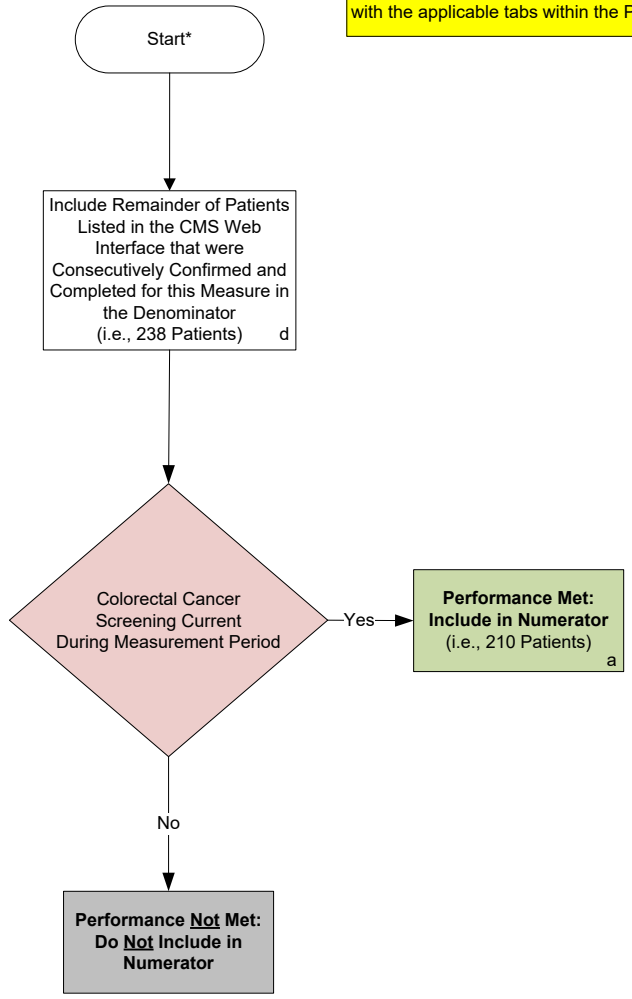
with the applicable tabs within the P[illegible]

Start*

Include Remainder of Patients Listed in the CMS Web Interface that were Consecutively Confirmed and Completed for this Measure in the Denominator (i.e., 238 Patients) d

Colorectal Cancer Screening Current During Measurement Period

Yes

Performance Met: Include in Numerator (i.e., 210 Patients) a

No

Performance Not Met: Do Not Include in Numerator